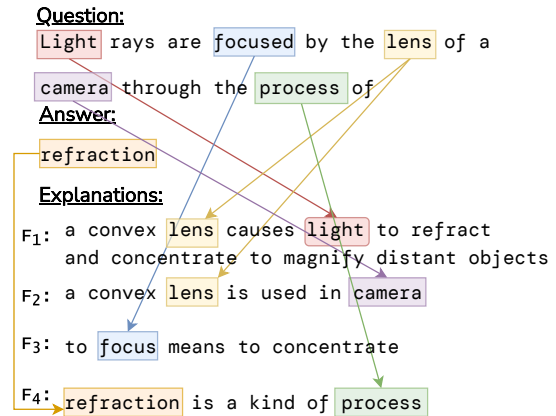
Question:
Light rays are focused by the lens of a camera through the process of

Answer:
refraction

Explanations:
$F_1$: a convex lens causes light to refract and concentrate to magnify distant objects

$F_2$: a convex lens is used in camera

$F_3$: to focus means to concentrate

$F_4$: refraction is a kind of process